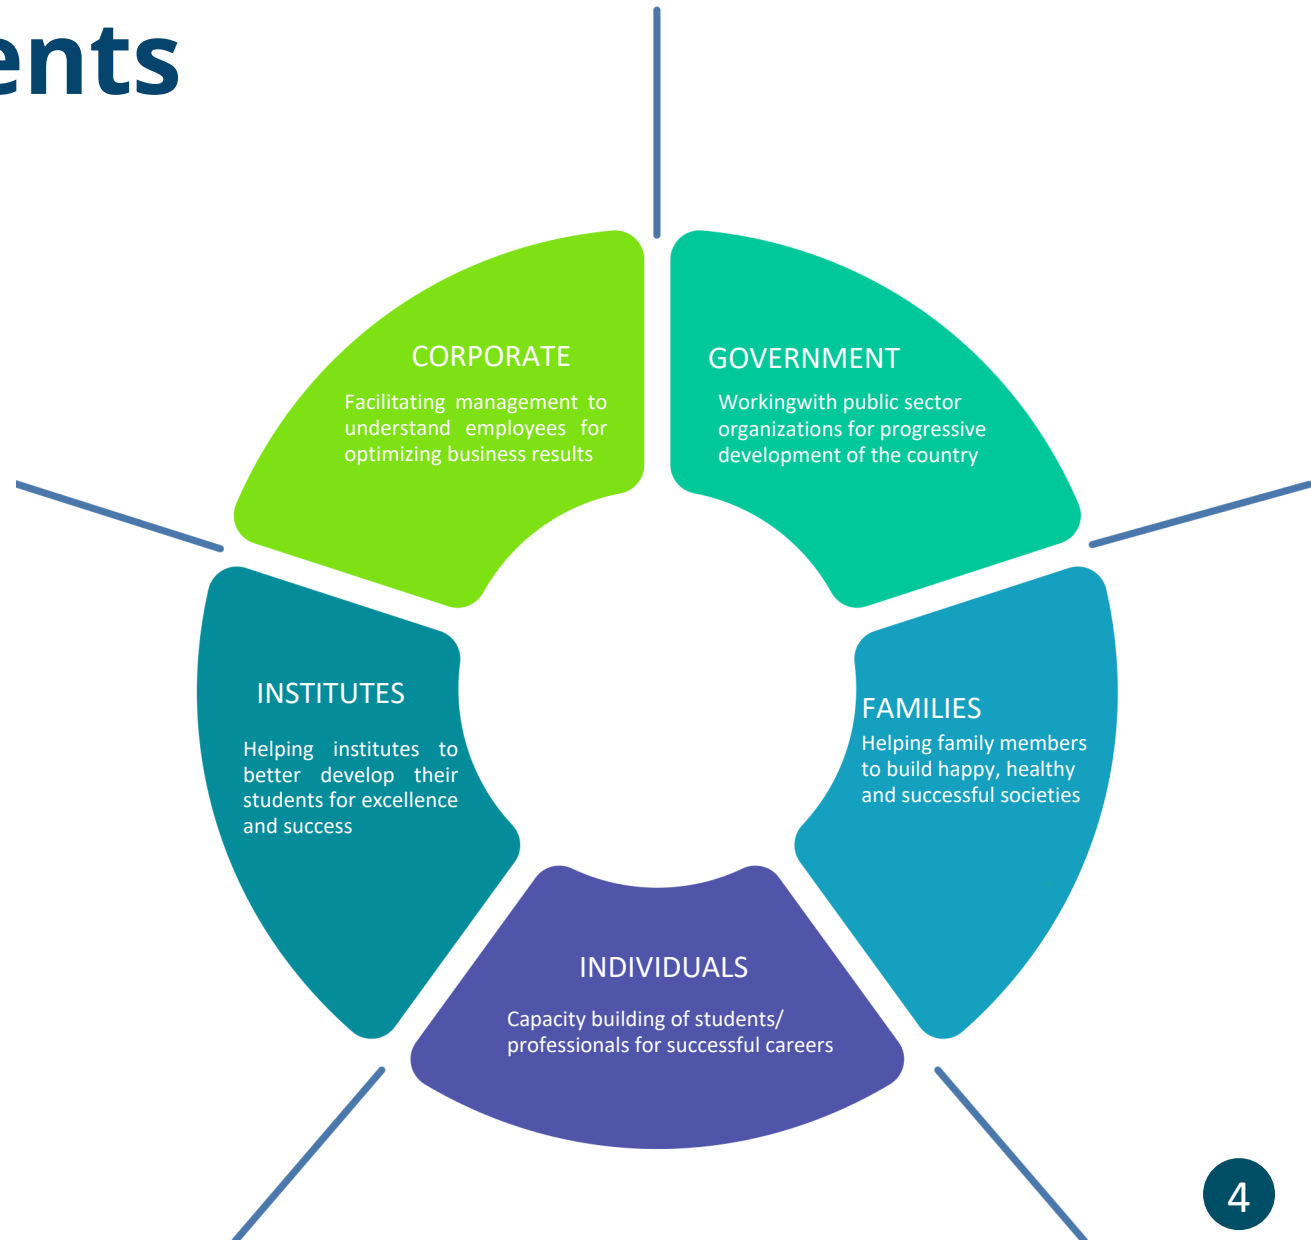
ents

CORPORATE

Facilitating management to understand employees for optimizing business results

GOVERNMENT

Workingwith public sector organizations for progressive development of the country

INSTITUTES

Helping institutes to better develop their students for excellence and success

FAMILIES

Helping family members to build happy, healthy and successful societies

INDIVIDUALS

Capacity building of students/ professionals for successful careers

4